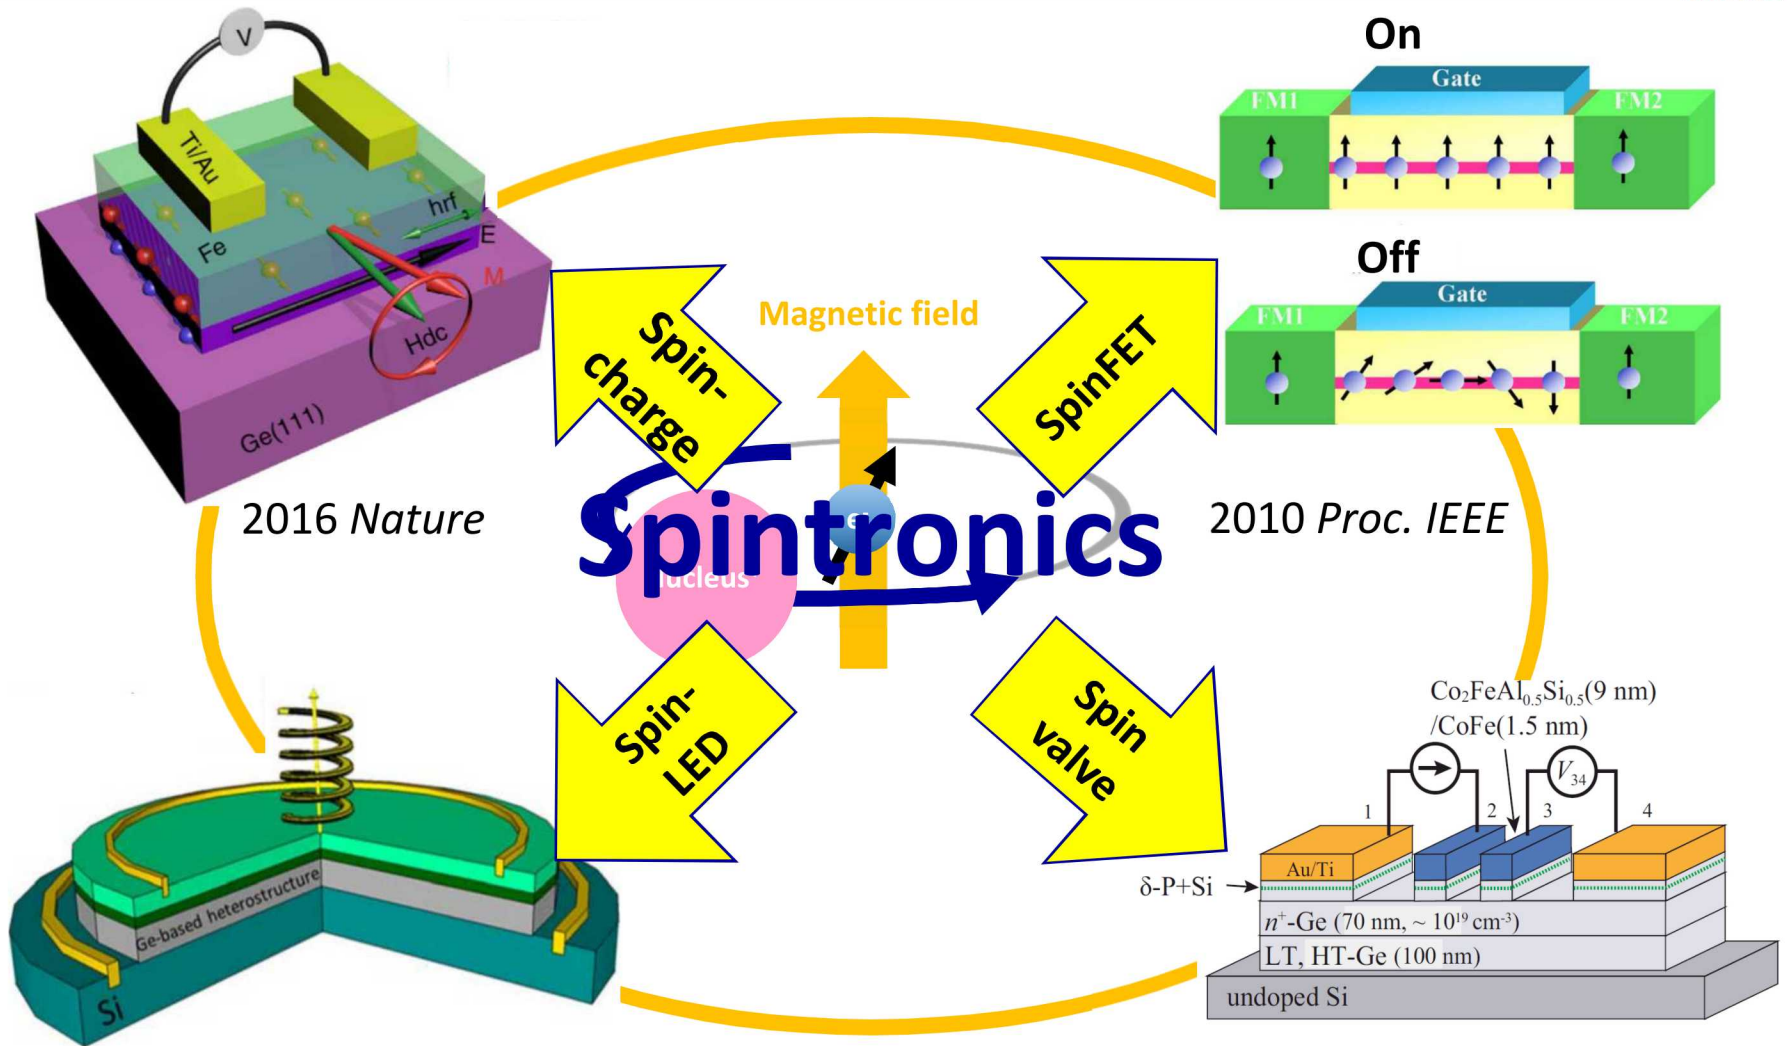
V

Ti/Au

hrf

Fe

E

M

Hdc

Ge(111)

2016 *Nature*

On

Gate

FM1

FM2

Off

Gate

FM1

FM2

2010 *Proc. IEEE*

Magnetic field

Spin-charge

SpinFET

Spintronics

e

nucleus

Spin-LED

Spin valve

Ge-based heterostructure

Si

$Co_2FeAl_{0.5}Si_{0.5}$(9 nm)
/CoFe(1.5 nm)

$V_{34}$

1

2

3

4

Au/Ti

δ-P+Si

$n^+$-Ge (70 nm, ~ $10^{19}$ $cm^{-3}$)

LT, HT-Ge (100 nm)

undoped Si